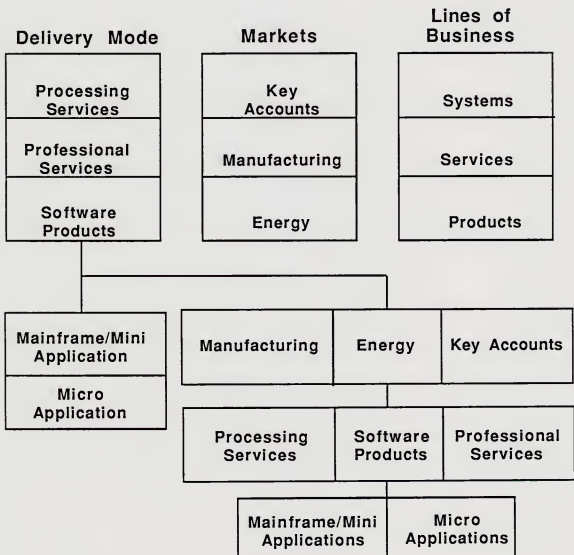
Delivery Mode

Processing Services

Professional Services

Software Products

Markets

Key Accounts

Manufacturing

Energy

Lines of Business

Systems

Services

Products

Mainframe/Mini Application

Micro Application

Manufacturing

Energy

Key Accounts

Processing Services

Software Products

Professional Services

Mainframe/Mini Applications

Micro Applications